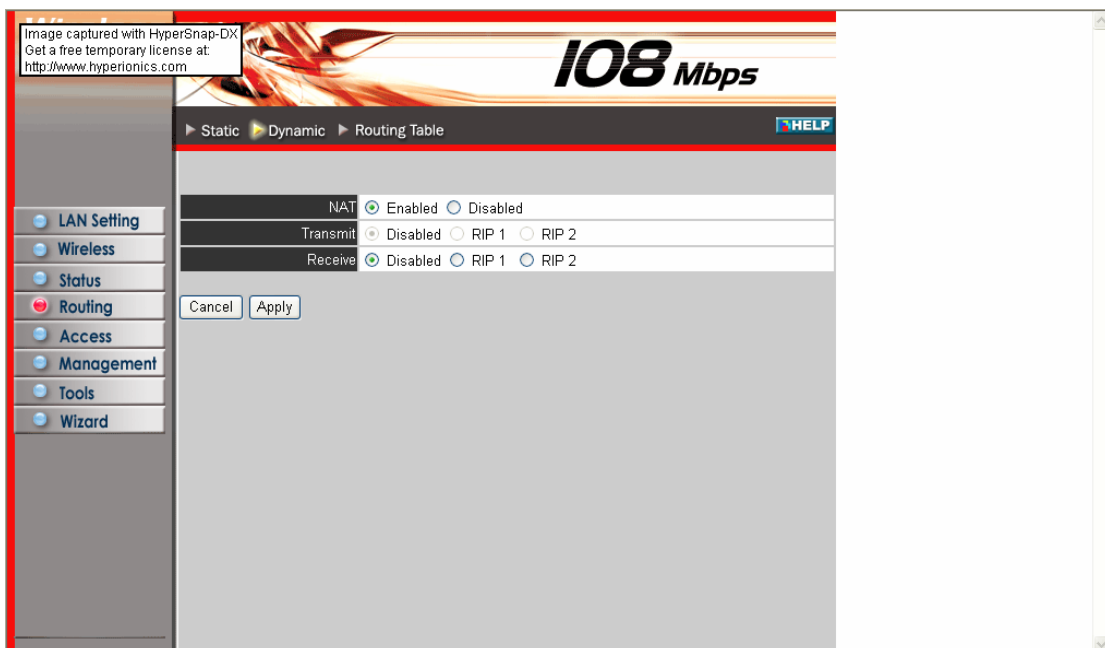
Image captured with HyperSnap-DX
Get a free temporary license at:
http://www.hyperionics.com

108 Mbps

Static Dynamic Routing Table

HELP

| NAT | Enabled Disabled |
|---|---|
| Transmit | Disabled RIP 1 RIP 2 |
| Receive | Disabled RIP 1 RIP 2 |

Cancel Apply

LAN Setting
Wireless
Status
Routing
Access
Management
Tools
Wizard